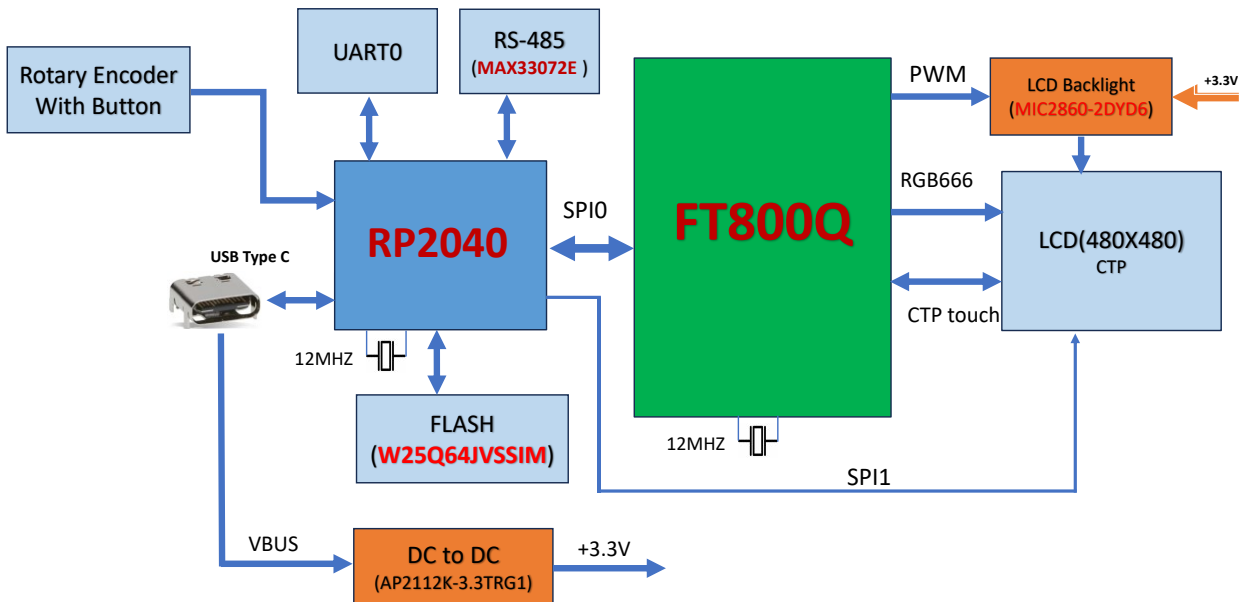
Rotary Encoder With Button

UART0

RS-485
(MAX33072E )

RP2040

SPI0

FT800Q

PWM

LCD Backlight
(MIC2860-2DYD6)

+3.3V

RGB666

LCD(480X480)
CTP

CTP touch

USB Type C

12MHZ

FLASH
(W25Q64JVSSIM)

12MHZ

SPI1

VBUS

DC to DC
(AP2112K-3.3TRG1)

+3.3V